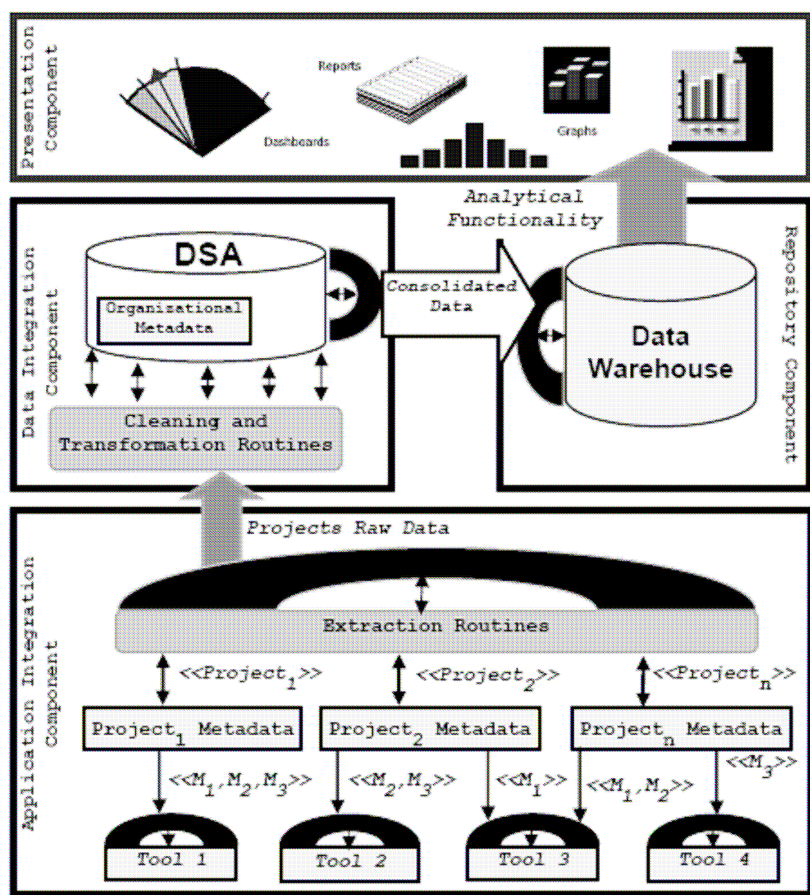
Presentation Component

Reports

Dashboards

Graphs

Analytical Functionality

Data Integration Component

DSA

Organizational Metadata

Consolidated Data

Data Warehouse

Repository Component

Cleaning and Transformation Routines

Projects Raw Data

Application Integration Component

Extraction Routines

<<Project$_1$>>

<<Project$_2$>>

<<Project$_n$>>

Project$_1$ Metadata

Project$_2$ Metadata

Project$_n$ Metadata

<<$M_1, M_2, M_3$>>

<<$M_2, M_3$>>

<<$M_1$>>

<<$M_1, M_2$>>

<<$M_3$>>

Tool 1

Tool 2

Tool 3

Tool 4